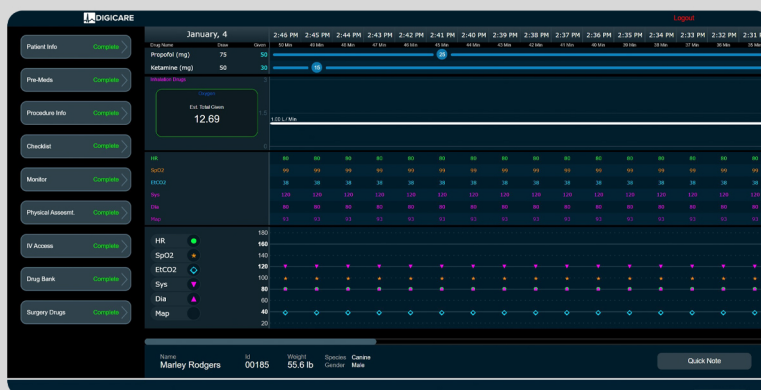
DIGICARE

Logout

Patient Info Complete
Pre-Meds Complete
Procedure Info Complete
Checklist Complete
Monitor Complete
Physical Assesmt. Complete
IV Access Complete
Drug Bank Complete
Surgery Drugs Complete

January, 4

| | | | 2:46 PM | 2:45 PM | 2:44 PM | 2:43 PM | 2:42 PM | 2:41 PM | 2:40 PM | 2:39 PM | 2:38 PM | 2:37 PM | 2:36 PM | 2:35 PM | 2:34 PM | 2:33 PM | 2:32 PM | 2:31 PM |
|---|---|---|---|---|---|---|---|---|---|---|---|---|---|---|---|---|---|---|
| Drug Name | Dose | Given | 50 Min | 49 Min | 48 Min | 47 Min | 46 Min | 45 Min | 44 Min | 43 Min | 42 Min | 41 Min | 40 Min | 39 Min | 38 Min | 37 Min | 36 Min | 35 Min |
| Propofol (mg) | 75 | 50 | | | | | | 25 | | | | | | | | | | |
| Ketamine (mg) | 50 | 30 | | 15 | | | | | | | | | | | | | | |

Inhalation Drugs
Oxygen
Est. Total Given
12.69
1.00 L / Min

| HR | 80 | 80 | 80 | 80 | 80 | 80 | 80 | 80 | 80 | 80 | 80 | 80 | 80 | 80 | 80 | 80 |
|---|---|---|---|---|---|---|---|---|---|---|---|---|---|---|---|---|
| SpO2 | 99 | 99 | 99 | 99 | 99 | 99 | 99 | 99 | 99 | 99 | 99 | 99 | 99 | 99 | 99 | 99 |
| EtCO2 | 38 | 38 | 38 | 38 | 38 | 38 | 38 | 38 | 38 | 38 | 38 | 38 | 38 | 38 | 38 | 38 |
| Sys | 120 | 120 | 120 | 120 | 120 | 120 | 120 | 120 | 120 | 120 | 120 | 120 | 120 | 120 | 120 | 120 |
| Dia | 80 | 80 | 80 | 80 | 80 | 80 | 80 | 80 | 80 | 80 | 80 | 80 | 80 | 80 | 80 | 80 |
| Map | 93 | 93 | 93 | 93 | 93 | 93 | 93 | 93 | 93 | 93 | 93 | 93 | 93 | 93 | 93 | 93 |

HR
SpO2
EtCO2
Sys
Dia
Map

180
160
140
120
100
80
60
40
20

Name
Marley Rodgers
Id
00185
Weight
55.6 lb
Species Canine
Gender Male

Quick Note